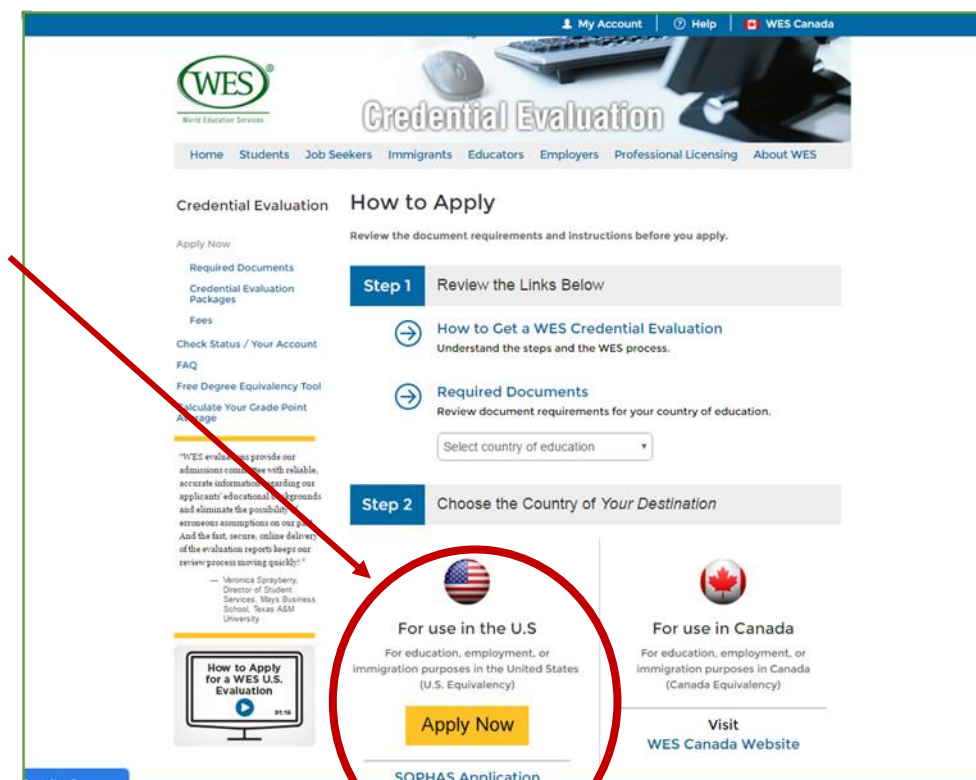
My Account | Help | WES Canada

WES
World Education Services

Credential Evaluation

Home Students Job Seekers Immigrants Educators Employers Professional Licensing About WES

Credential Evaluation

Apply Now

Required Documents

Credential Evaluation Packages

Fees

Check Status / Your Account

FAQ

Free Degree Equivalency Tool

Calculate Your Grade Point Average

"WES evaluations provide our admissions committee with reliable, accurate information regarding our applicants' educational backgrounds and eliminate the possibility of erroneous assumptions on our part. And the fast, secure, online delivery of the evaluation reports keeps our review process moving quickly!"

— Veronica Sprayberry, Director of Student Services, Mays Business School, Texas A&M University

How to Apply for a WES U.S. Evaluation

01:16

How to Apply

Review the document requirements and instructions before you apply.

Step 1 Review the Links Below

How to Get a WES Credential Evaluation
Understand the steps and the WES process.

Required Documents
Review document requirements for your country of education.

Select country of education

Step 2 Choose the Country of Your Destination

For use in the U.S
For education, employment, or immigration purposes in the United States (U.S. Equivalency)

Apply Now

SOPHAS Application

For use in Canada
For education, employment, or immigration purposes in Canada (Canada Equivalency)

Visit
WES Canada Website